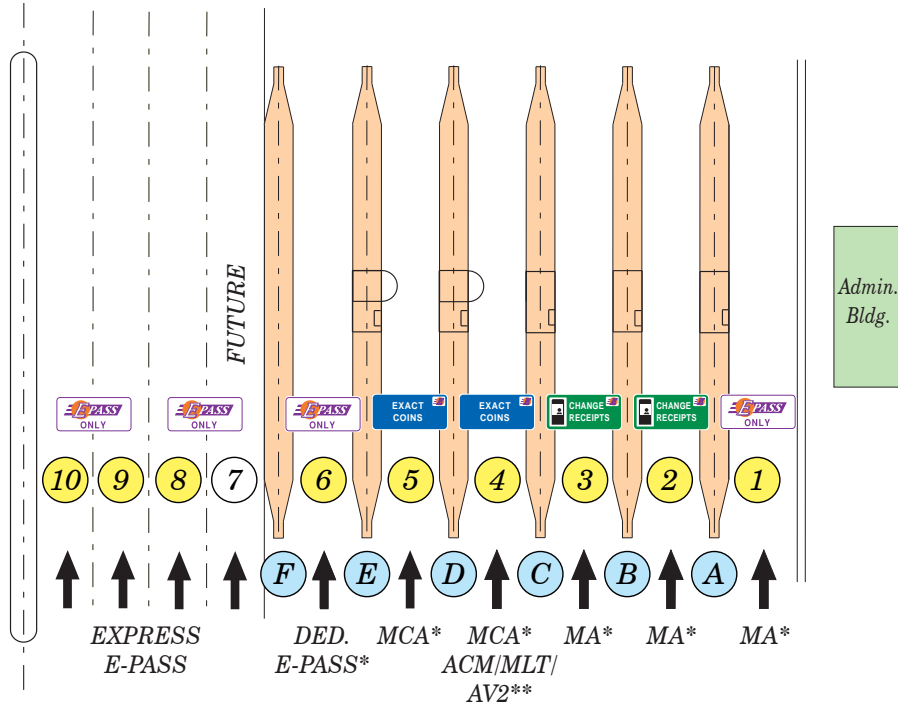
FUTURE

Admin. Bldg.

E-PASS ONLY
E-PASS ONLY
E-PASS ONLY
EXACT COINS
EXACT COINS
CHANGE RECEIPTS
CHANGE RECEIPTS
E-PASS ONLY

10 9 8 7 6 5 4 3 2 1

F E D C B A

EXPRESS E-PASS

DED. E-PASS*

MCA*

MCA* ACM/MLT/ AV2**

MA*

MA*

MA*